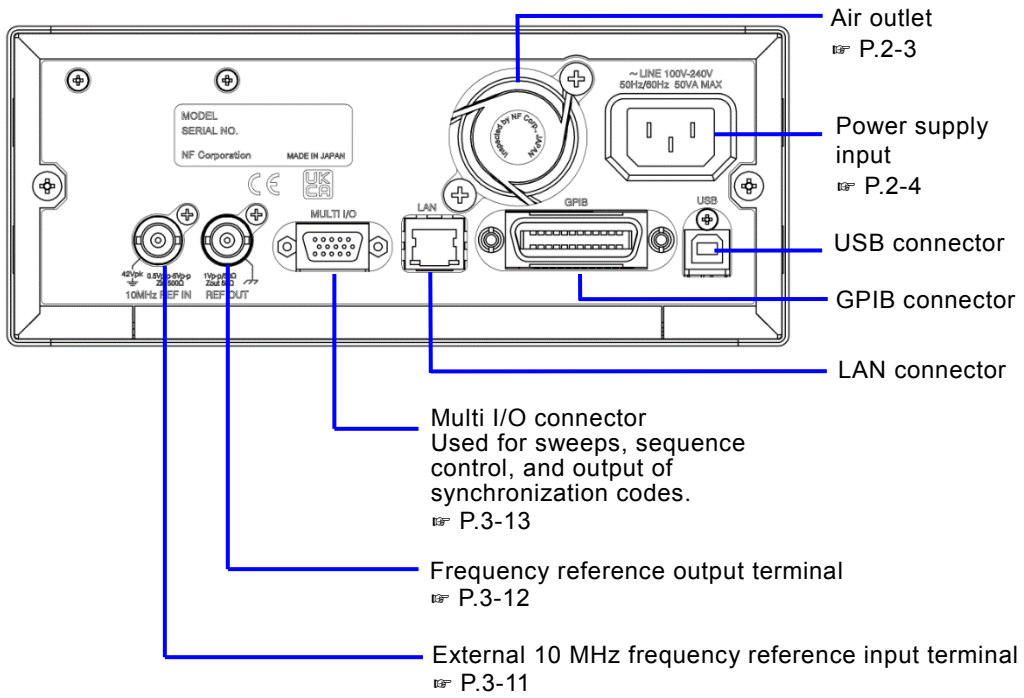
MODEL
SERIAL NO.
NF Corporation MADE IN JAPAN

~LINE 100V-240V
50Hz/60Hz 50VA MAX

Inspected by NF Corp. JAPAN

MULTI I/O
LAN
GPIB
USB

42Vpk 0.5Vp-p-5Vp-p Zin 500Ω
10MHz REF IN
1Vp-p/50Ω Zout 50Ω
REF OUT

Air outlet
☞ P.2-3

Power supply input
☞ P.2-4

USB connector

GPIB connector

LAN connector

Multi I/O connector
Used for sweeps, sequence control, and output of synchronization codes.
☞ P.3-13

Frequency reference output terminal
☞ P.3-12

External 10 MHz frequency reference input terminal
☞ P.3-11